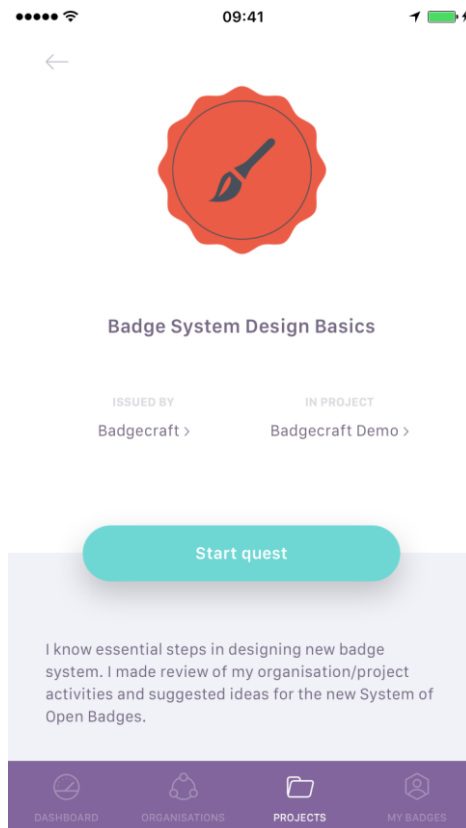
09:41

←

Badge System Design Basics

ISSUED BY
Badgecraft >

IN PROJECT
Badgecraft Demo >

Start quest

I know essential steps in designing new badge system. I made review of my organisation/project activities and suggested ideas for the new System of Open Badges.

DASHBOARD
ORGANISATIONS
PROJECTS
MY BADGES